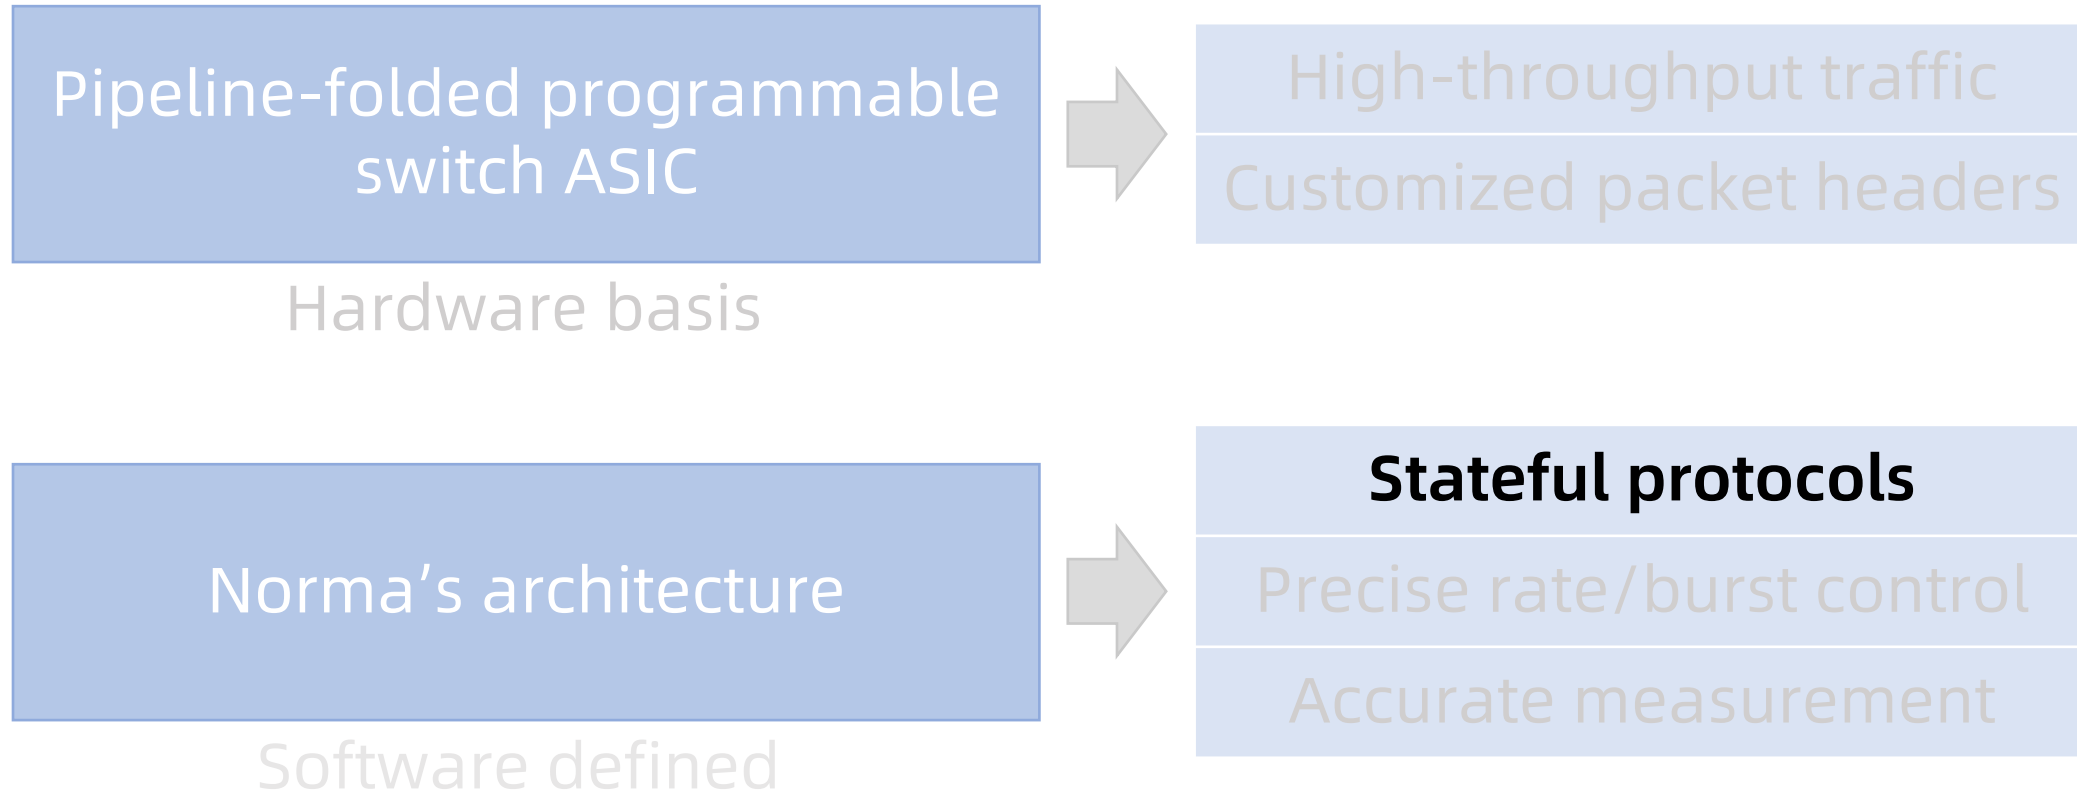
Pipeline-folded programmable switch ASIC

Hardware basis

High-throughput traffic

Customized packet headers

Norma’s architecture

Software defined

Stateful protocols

Precise rate/burst control

Accurate measurement